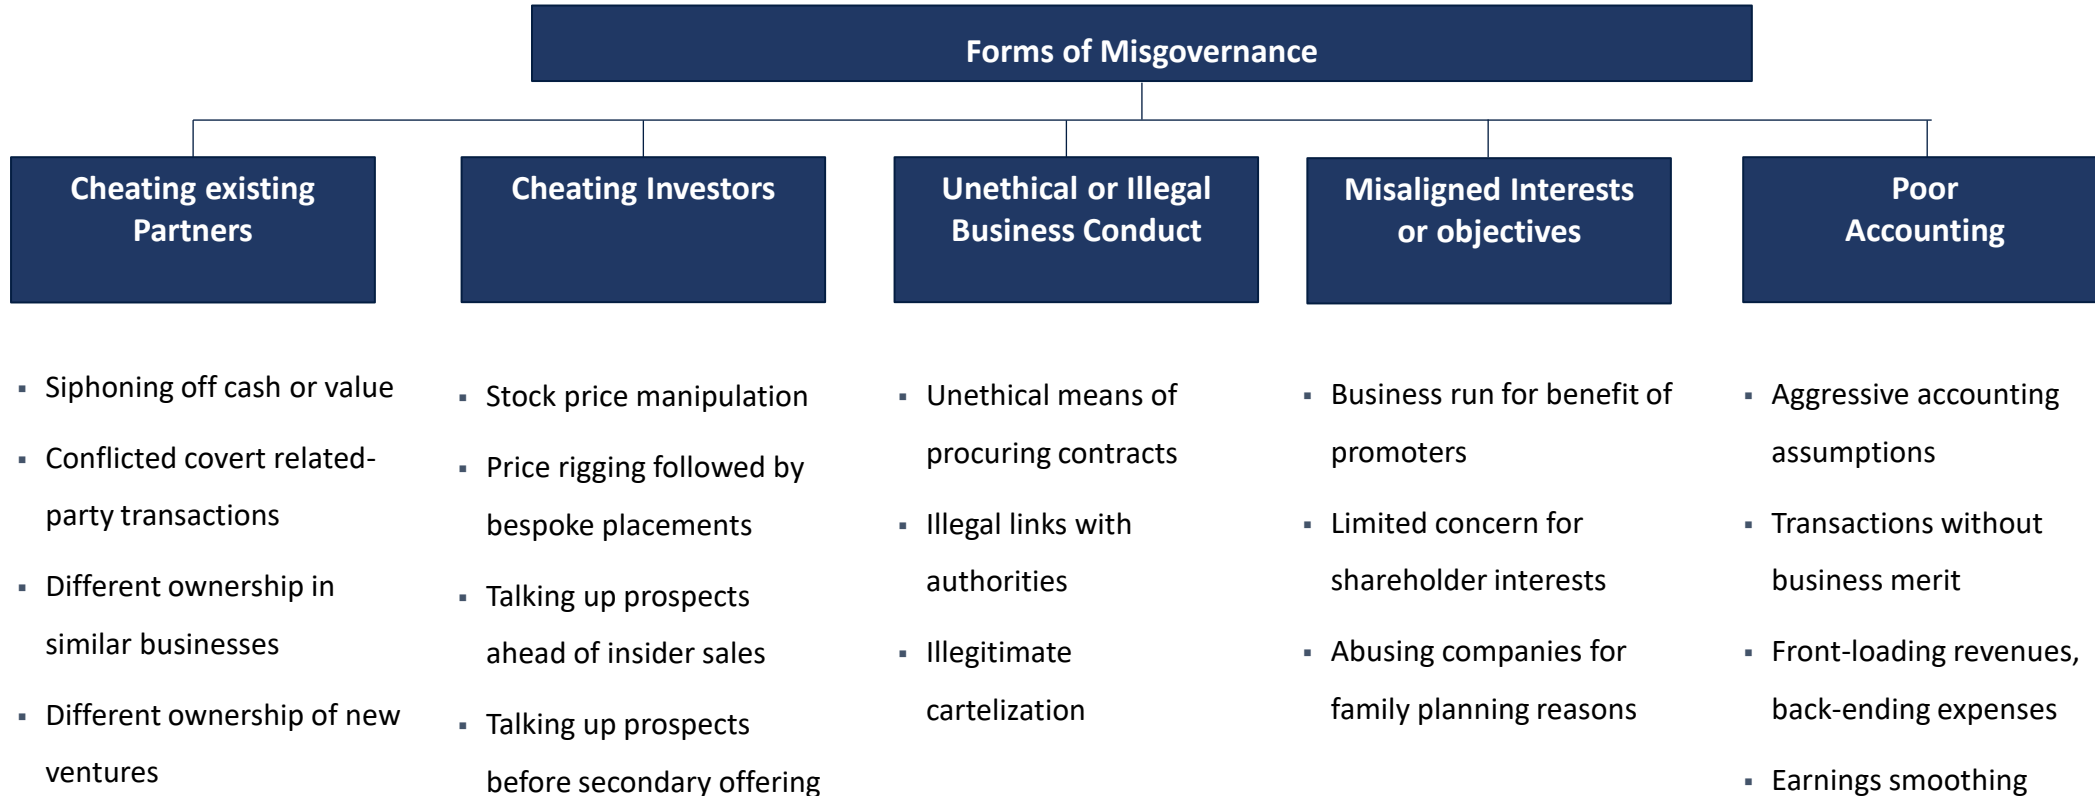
Forms of Misgovernance

Cheating existing Partners

- Siphoning off cash or value
- Conflicted covert related-party transactions
- Different ownership in similar businesses
- Different ownership of new ventures

Cheating Investors

- Stock price manipulation
- Price rigging followed by bespoke placements
- Talking up prospects ahead of insider sales
- Talking up prospects before secondary offering

Unethical or Illegal Business Conduct

- Unethical means of procuring contracts
- Illegal links with authorities
- Illegitimate cartelization

Misaligned Interests or objectives

- Business run for benefit of promoters
- Limited concern for shareholder interests
- Abusing companies for family planning reasons

Poor Accounting

- Aggressive accounting assumptions
- Transactions without business merit
- Front-loading revenues, back-ending expenses
- Earnings smoothing